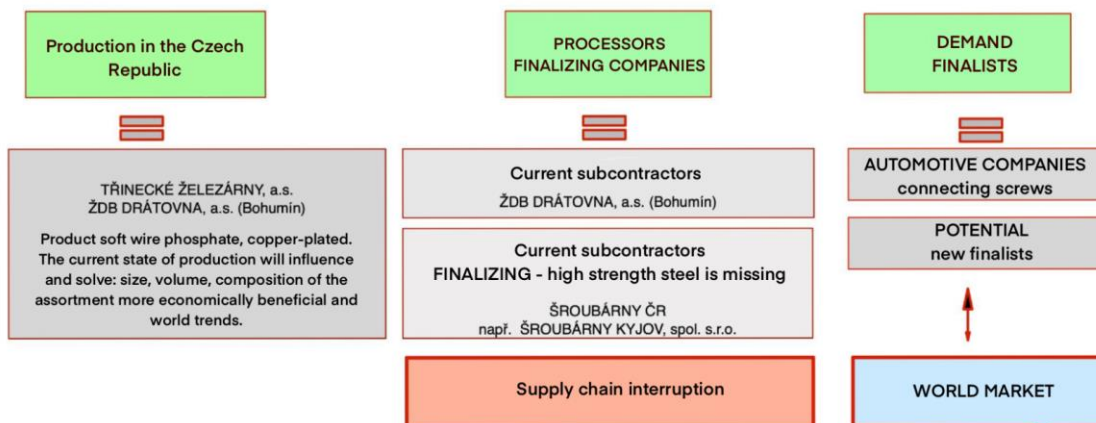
Production in the Czech Republic

TŘINECKÉ ŽELEZÁRNY, a.s.
ŽDB DRÁTOVNA, a.s. (Bohumín)

Product soft wire phosphate, copper-plated. The current state of production will influence and solve: size, volume, composition of the assortment more economically beneficial and world trends.

PROCESSORS
FINALIZING COMPANIES

Current subcontractors
ŽDB DRÁTOVNA, a.s. (Bohumín)

Current subcontractors
FINALIZING - high strength steel is missing

ŠROUBÁRNY ČR
např. ŠROUBÁRNY KYJOV, spol. s.r.o.

Supply chain interruption

DEMAND
FINALISTS

AUTOMOTIVE COMPANIES
connecting screws

POTENTIAL
new finalists

WORLD MARKET